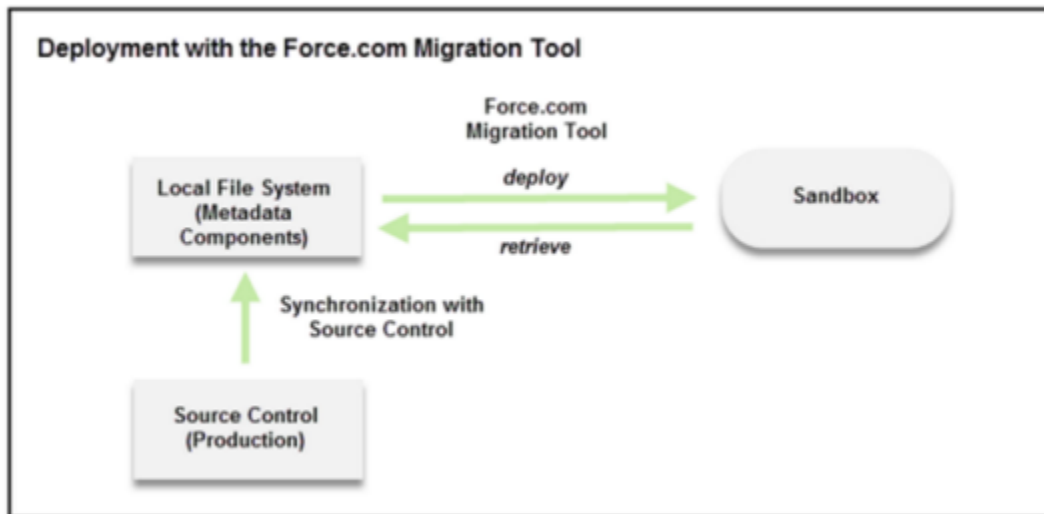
Deployment with the Force.com Migration Tool

Force.com Migration Tool

Local File System (Metadata Components)

deploy

retrieve

Sandbox

Synchronization with Source Control

Source Control (Production)